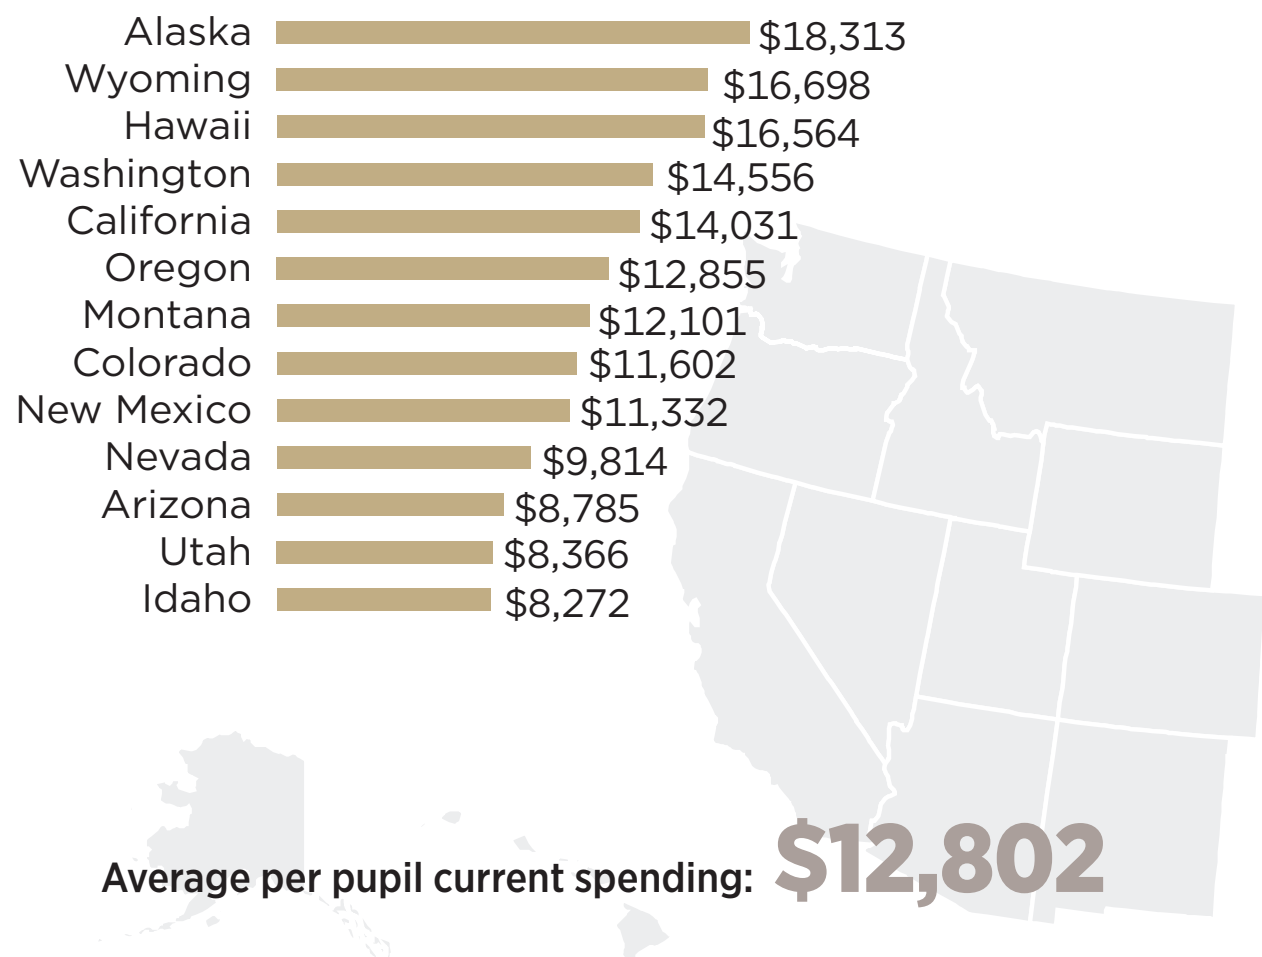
| State | Spending |
|---|---|
| Alaska | \$18,313 |
| Wyoming | \$16,698 |
| Hawaii | \$16,564 |
| Washington | \$14,556 |
| California | \$14,031 |
| Oregon | \$12,855 |
| Montana | \$12,101 |
| Colorado | \$11,602 |
| New Mexico | \$11,332 |
| Nevada | \$9,814 |
| Arizona | \$8,785 |
| Utah | \$8,366 |
| Idaho | \$8,272 |

Average per pupil current spending: \$12,802